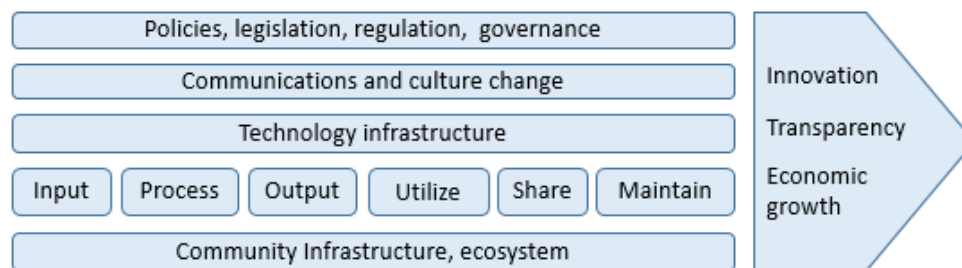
Policies, legislation, regulation, governance

Communications and culture change

Technology infrastructure

Input

Process

Output

Utilize

Share

Maintain

Community Infrastructure, ecosystem

Innovation

Transparency

Economic growth